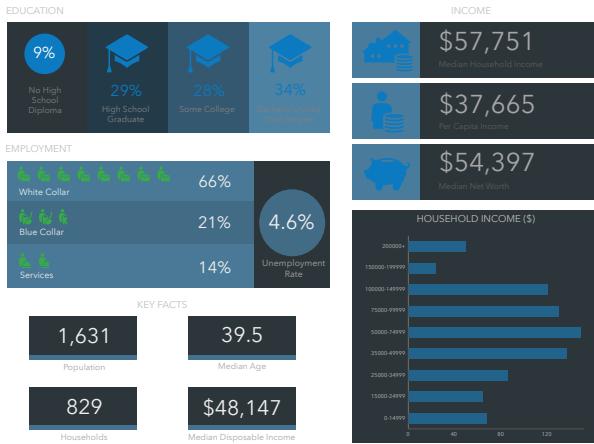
EDUCATION

9%
No High School Diploma

29%
High School Graduate

28%
Some College

34%
Bachelor's/Grad/Prof Degree

EMPLOYMENT

White Collar
66%

Blue Collar
21%

Services
14%

4.6%
Unemployment Rate

KEY FACTS

1,631
Population

39.5
Median Age

829
Households

$48,147
Median Disposable Income

INCOME

$57,751
Median Household Income

$37,665
Per Capita Income

$54,397
Median Net Worth

HOUSEHOLD INCOME ($)

200000+
150000-199999
100000-149999
75000-99999
50000-74999
35000-49999
25000-34999
15000-24999
0-14999

0
40
80
120